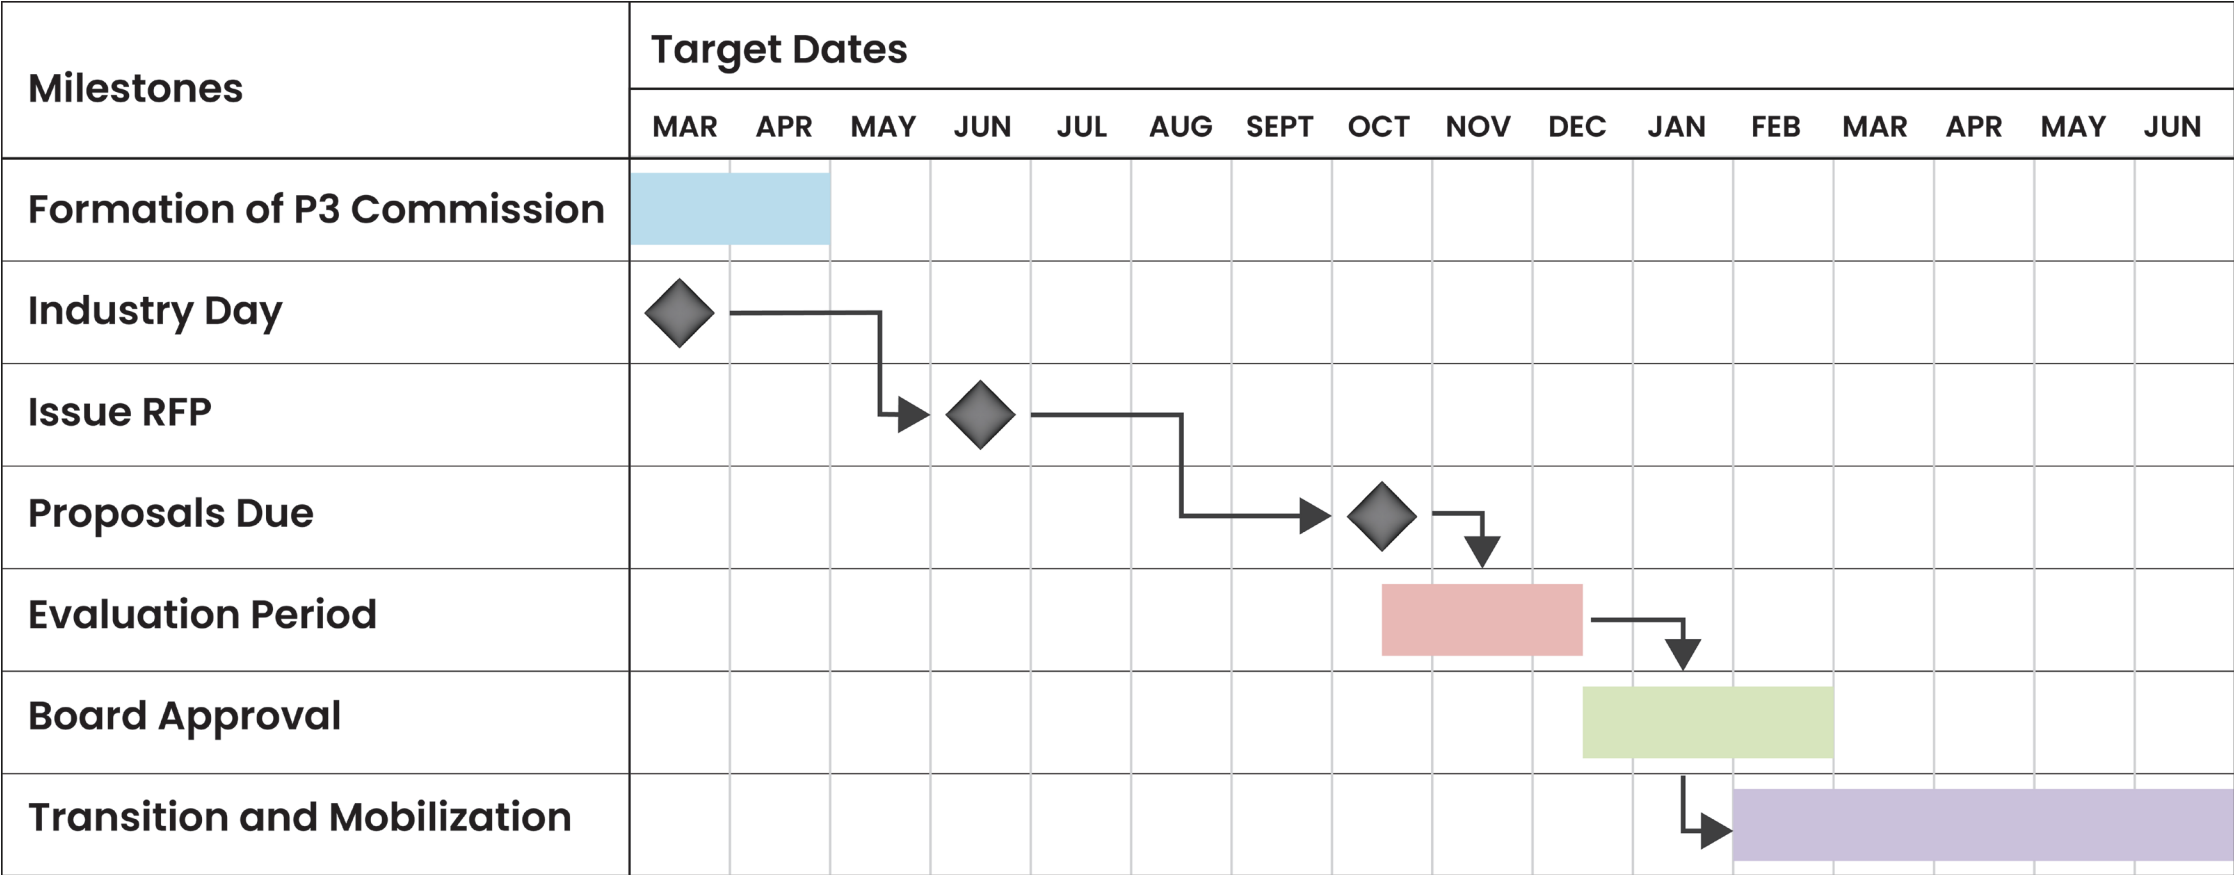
| Milestones | Target Dates | | | | | | | | | | | | | | | |
|---|---|---|---|---|---|---|---|---|---|---|---|---|---|---|---|---|
| | MAR | APR | MAY | JUN | JUL | AUG | SEPT | OCT | NOV | DEC | JAN | FEB | MAR | APR | MAY | JUN |
| Formation of P3 Commission | | | | | | | | | | | | | | | | |
| Industry Day | | | | | | | | | | | | | | | | |
| Issue RFP | | | | | | | | | | | | | | | | |
| Proposals Due | | | | | | | | | | | | | | | | |
| Evaluation Period | | | | | | | | | | | | | | | | |
| Board Approval | | | | | | | | | | | | | | | | |
| Transition and Mobilization | | | | | | | | | | | | | | | | |